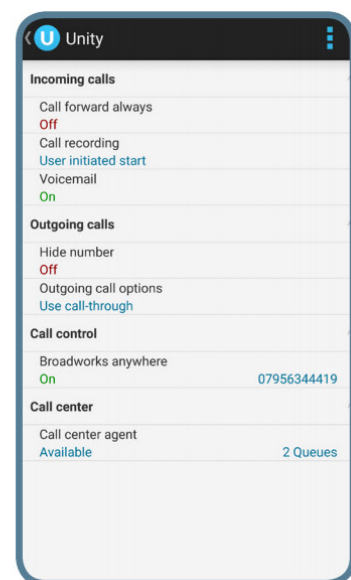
Unity

Incoming calls

Call forward always
Off

Call recording
User initiated start

Voicemail
On

Outgoing calls

Hide number
Off

Outgoing call options
Use call-through

Call control

Broadworks anywhere
On 07956344419

Call center

Call center agent
Available 2 Queues